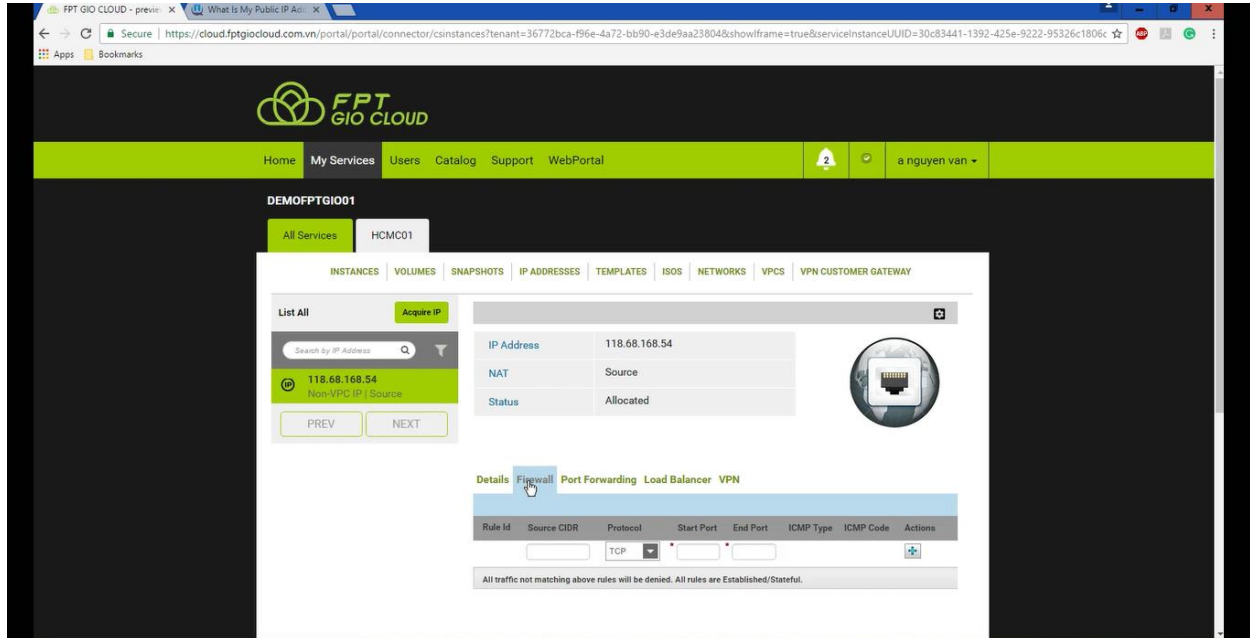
FPT GIO CLOUD - previe ×
What Is My Public IP Ad ×

Secure | https://cloud.fptgiocloud.com.vn/portal/portal/connector/csinstances?tenant=36772bca-f96e-4a72-bb90-e3de9aa23804&showIframe=true&serviceInstanceUUID=30c83441-1392-425e-9222-95326c1806c

Apps Bookmarks

FPT GIO CLOUD

Home My Services Users Catalog Support WebPortal 2 a nguyen van

DEMOFPTGIO01

All Services HCMC01

INSTANCES | VOLUMES | SNAPSHOTS | IP ADDRESSES | TEMPLATES | ISOS | NETWORKS | VPCS | VPN CUSTOMER GATEWAY

List All Acquire IP

Search by IP Address

118.68.168.54
Non-VPC IP | Source

PREV NEXT

| IP Address | 118.68.168.54 |
|---|---|
| NAT | Source |
| Status | Allocated |

Details Firewall Port Forwarding Load Balancer VPN

| Rule Id | Source CIDR | Protocol | Start Port | End Port | ICMP Type | ICMP Code | Actions |
|---|---|---|---|---|---|---|---|
| | | TCP | | | | | |

All traffic not matching above rules will be denied. All rules are Established/Stateful.